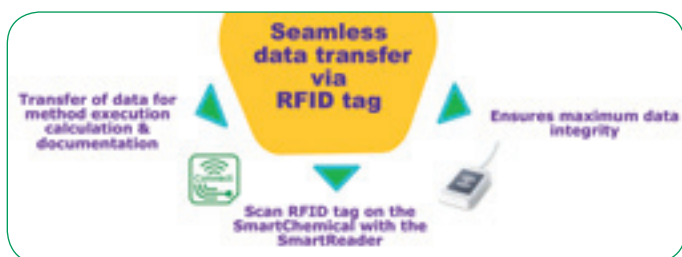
Seamless data transfer via RFID tag

Transfer of data for method execution calculation & documentation

Ensures maximum data integrity

Connect

Scan RFID tag on the SmartChemical with the SmartReader